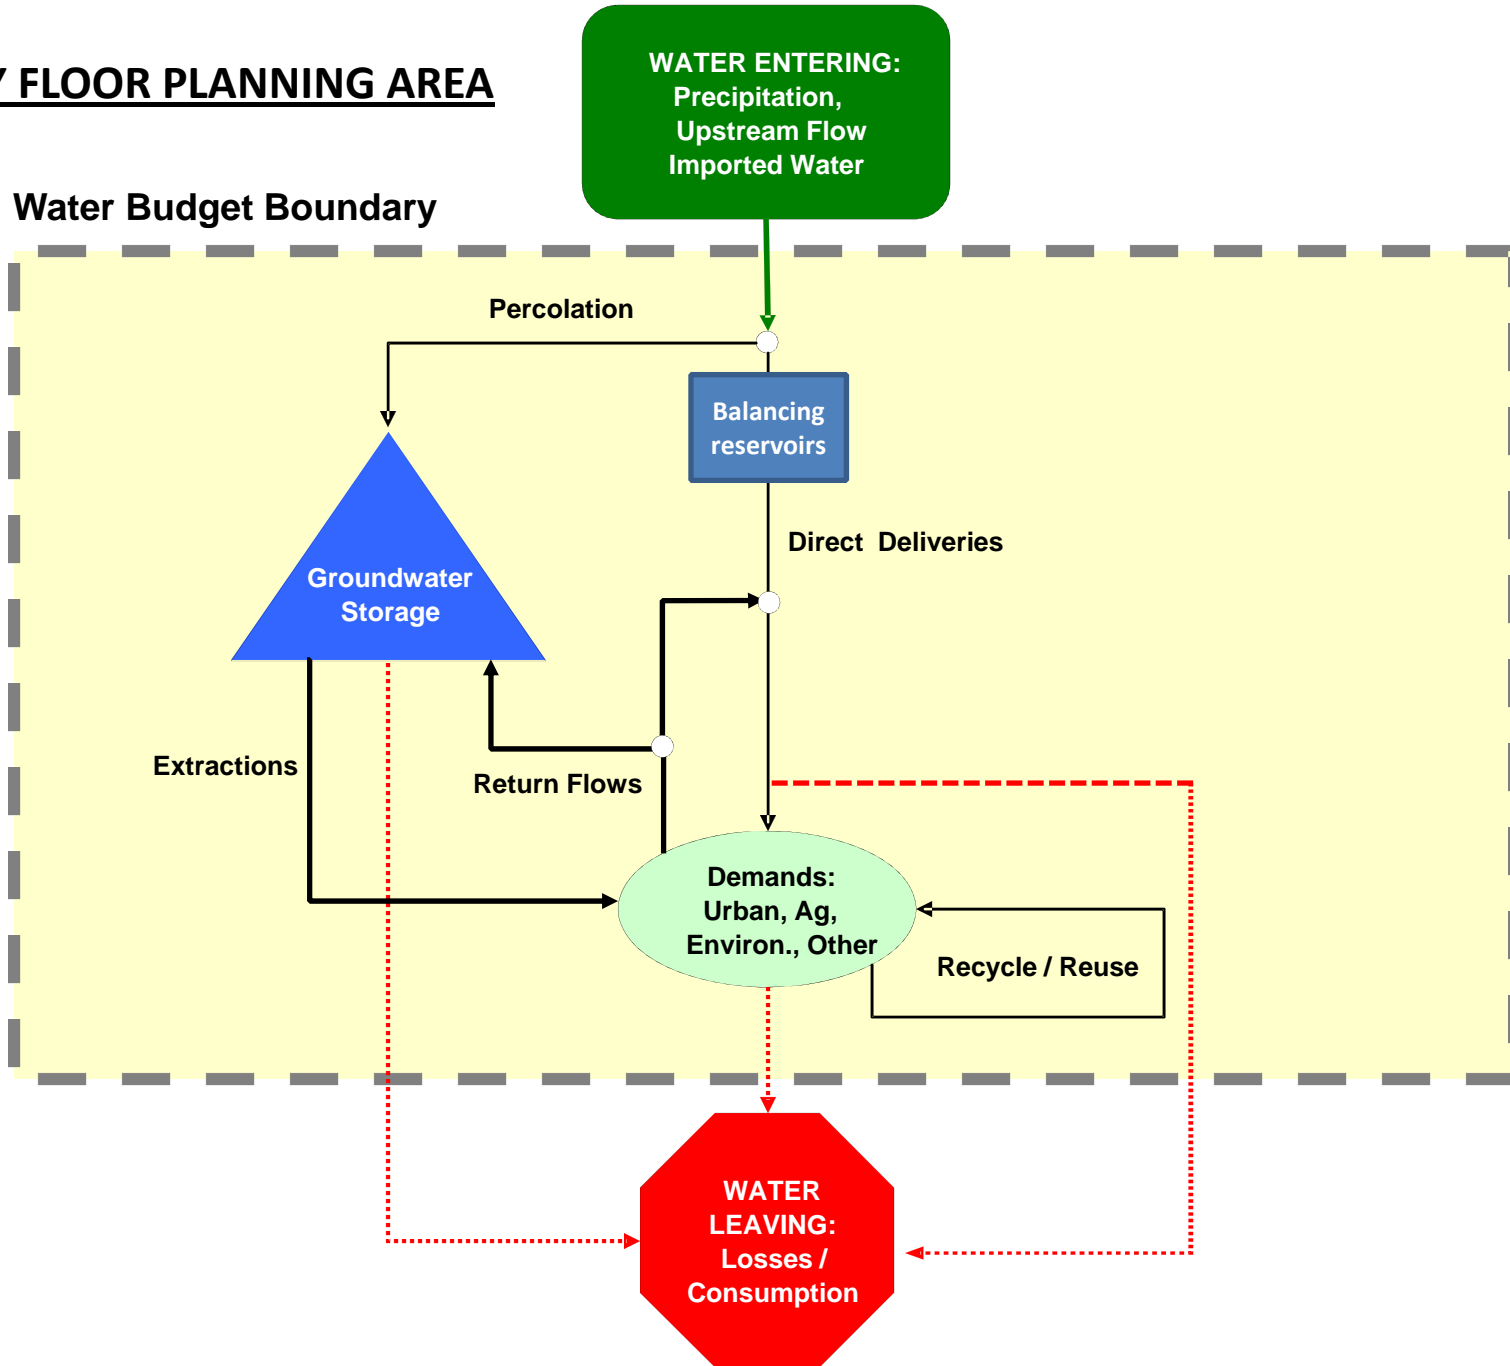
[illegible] FLOOR PLANNING AREA

WATER ENTERING: Precipitation, Upstream Flow Imported Water

Water Budget Boundary

Percolation

Balancing reservoirs

Direct Deliveries

Groundwater Storage

Extractions

Return Flows

Demands: Urban, Ag, Environ., Other

Recycle / Reuse

WATER LEAVING: Losses / Consumption